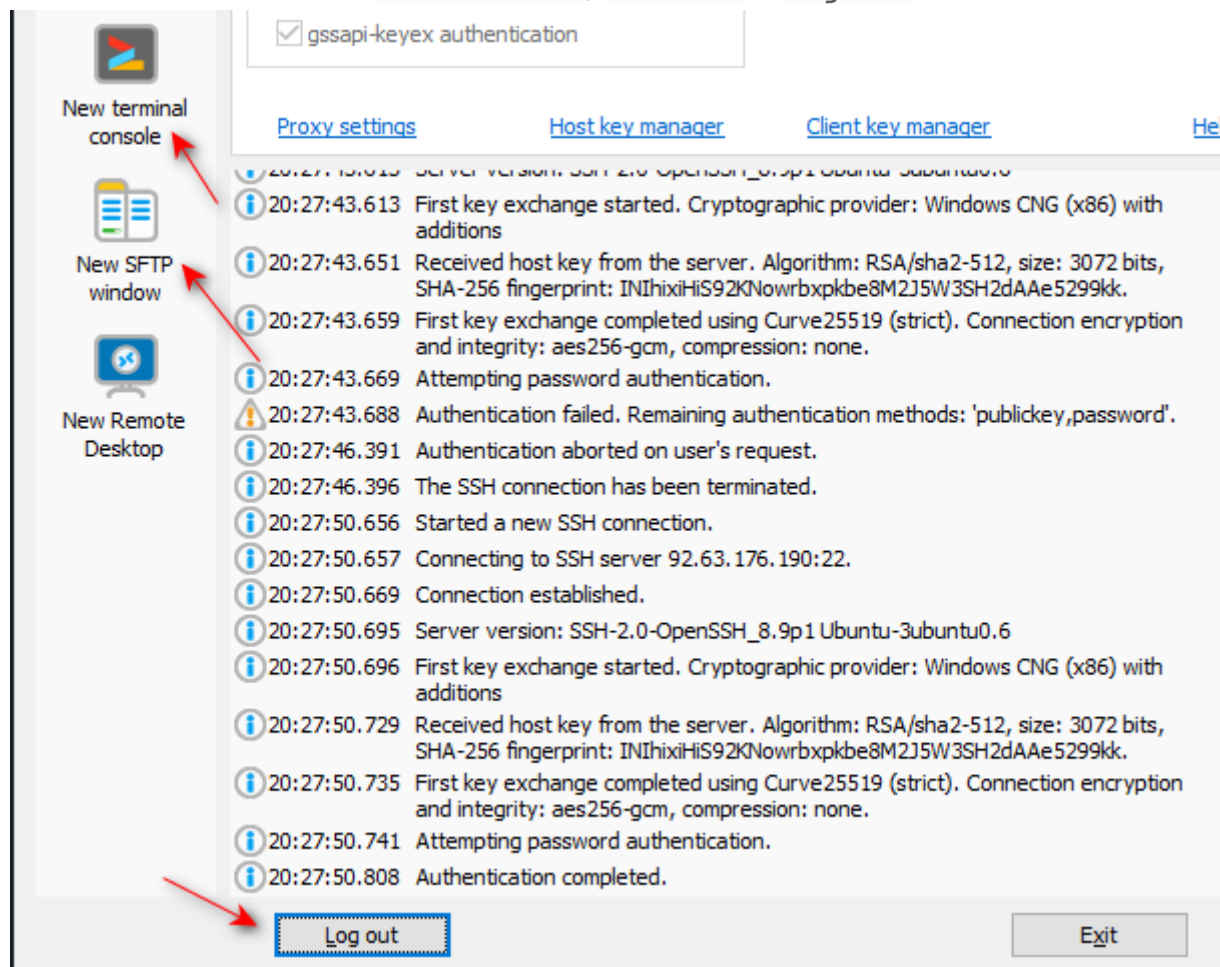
New terminal console

New SFTP window

New Remote Desktop

gssapi-keyex authentication

Proxy settings    Host key manager    Client key manager    He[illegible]

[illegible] Server version: SSH-2.0-OpenSSH_8.9p1 Ubuntu-3ubuntu0.6
20:27:43.613 First key exchange started. Cryptographic provider: Windows CNG (x86) with additions
20:27:43.651 Received host key from the server. Algorithm: RSA/sha2-512, size: 3072 bits, SHA-256 fingerprint: INIhixiHiS92KNowrbxpkbe8M2J5W3SH2dAAe5299kk.
20:27:43.659 First key exchange completed using Curve25519 (strict). Connection encryption and integrity: aes256-gcm, compression: none.
20:27:43.669 Attempting password authentication.
20:27:43.688 Authentication failed. Remaining authentication methods: 'publickey,password'.
20:27:46.391 Authentication aborted on user's request.
20:27:46.396 The SSH connection has been terminated.
20:27:50.656 Started a new SSH connection.
20:27:50.657 Connecting to SSH server 92.63.176.190:22.
20:27:50.669 Connection established.
20:27:50.695 Server version: SSH-2.0-OpenSSH_8.9p1 Ubuntu-3ubuntu0.6
20:27:50.696 First key exchange started. Cryptographic provider: Windows CNG (x86) with additions
20:27:50.729 Received host key from the server. Algorithm: RSA/sha2-512, size: 3072 bits, SHA-256 fingerprint: INIhixiHiS92KNowrbxpkbe8M2J5W3SH2dAAe5299kk.
20:27:50.735 First key exchange completed using Curve25519 (strict). Connection encryption and integrity: aes256-gcm, compression: none.
20:27:50.741 Attempting password authentication.
20:27:50.808 Authentication completed.

Log out

Exit